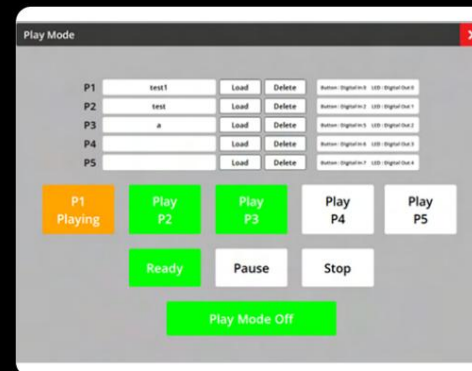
Play Mode

| | | | | |
|---|---|---|---|---|
| P1 | test1 | Load | Delete | Button : Digital In 0 LED : Digital Out 0 |
| P2 | test | Load | Delete | Button : Digital In 2 LED : Digital Out 1 |
| P3 | a | Load | Delete | Button : Digital In 5 LED : Digital Out 2 |
| P4 | | Load | Delete | Button : Digital In 6 LED : Digital Out 3 |
| P5 | | Load | Delete | Button : Digital In 7 LED : Digital Out 4 |

P1 Playing
Play P2
Play P3
Play P4
Play P5

Ready
Pause
Stop

Play Mode Off